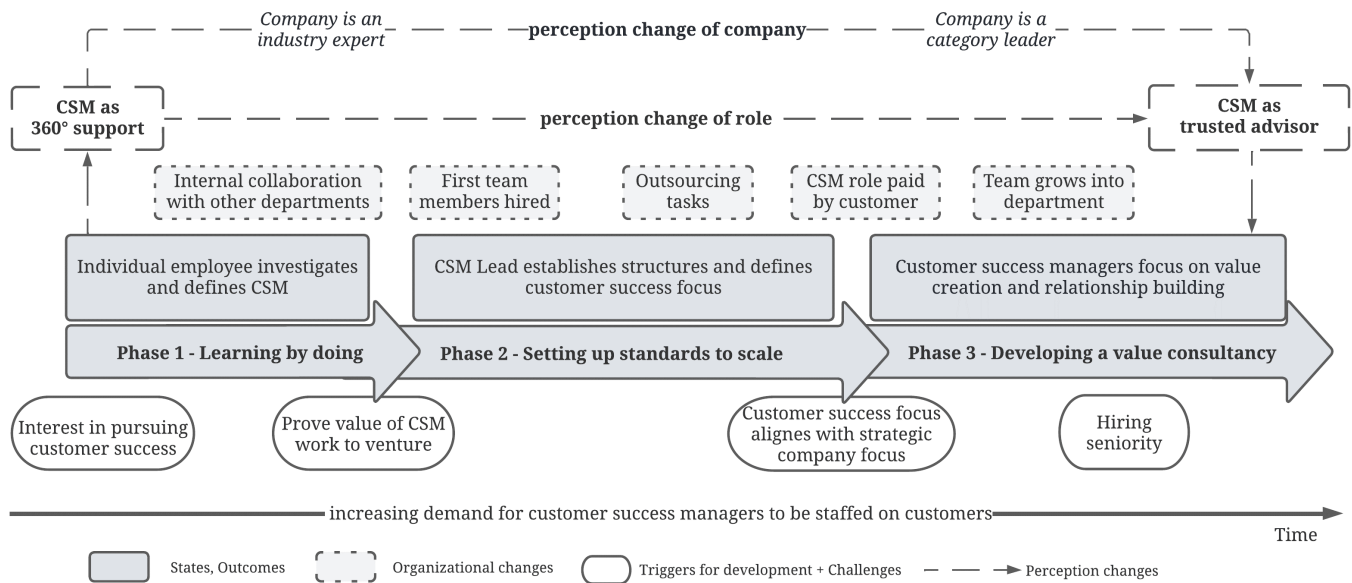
Company is an industry expert

perception change of company

Company is a category leader

CSM as 360° support

perception change of role

CSM as trusted advisor

Internal collaboration with other departments

First team members hired

Outsourcing tasks

CSM role paid by customer

Team grows into department

Individual employee investigates and defines CSM

CSM Lead establishes structures and defines customer success focus

Customer success managers focus on value creation and relationship building

Phase 1 - Learning by doing

Phase 2 - Setting up standards to scale

Phase 3 - Developing a value consultancy

Interest in pursuing customer success

Prove value of CSM work to venture

Customer success focus alignes with strategic company focus

Hiring seniority

increasing demand for customer success managers to be staffed on customers

Time

States, Outcomes

Organizational changes

Triggers for development + Challenges

Perception changes